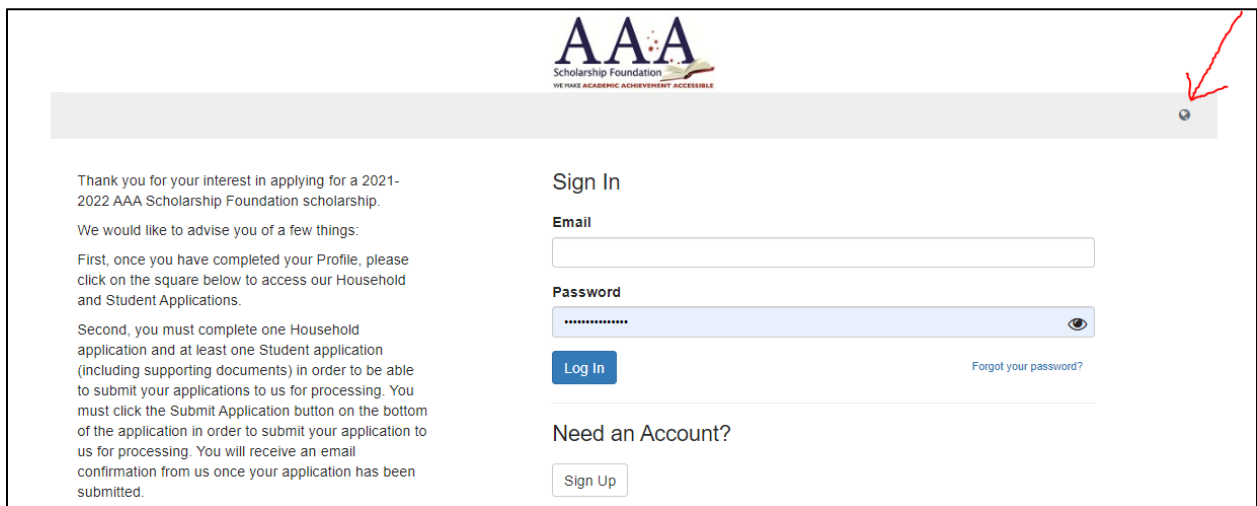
AAA
Scholarship Foundation
WE MAKE ACADEMIC ACHIEVEMENT ACCESSIBLE

Thank you for your interest in applying for a 2021-2022 AAA Scholarship Foundation scholarship.

We would like to advise you of a few things:

First, once you have completed your Profile, please click on the square below to access our Household and Student Applications.

Second, you must complete one Household application and at least one Student application (including supporting documents) in order to be able to submit your applications to us for processing. You must click the Submit Application button on the bottom of the application in order to submit your application to us for processing. You will receive an email confirmation from us once your application has been submitted.

Sign In

Email

Password

•••••••••••••••

Log In

Forgot your password?

Need an Account?

Sign Up